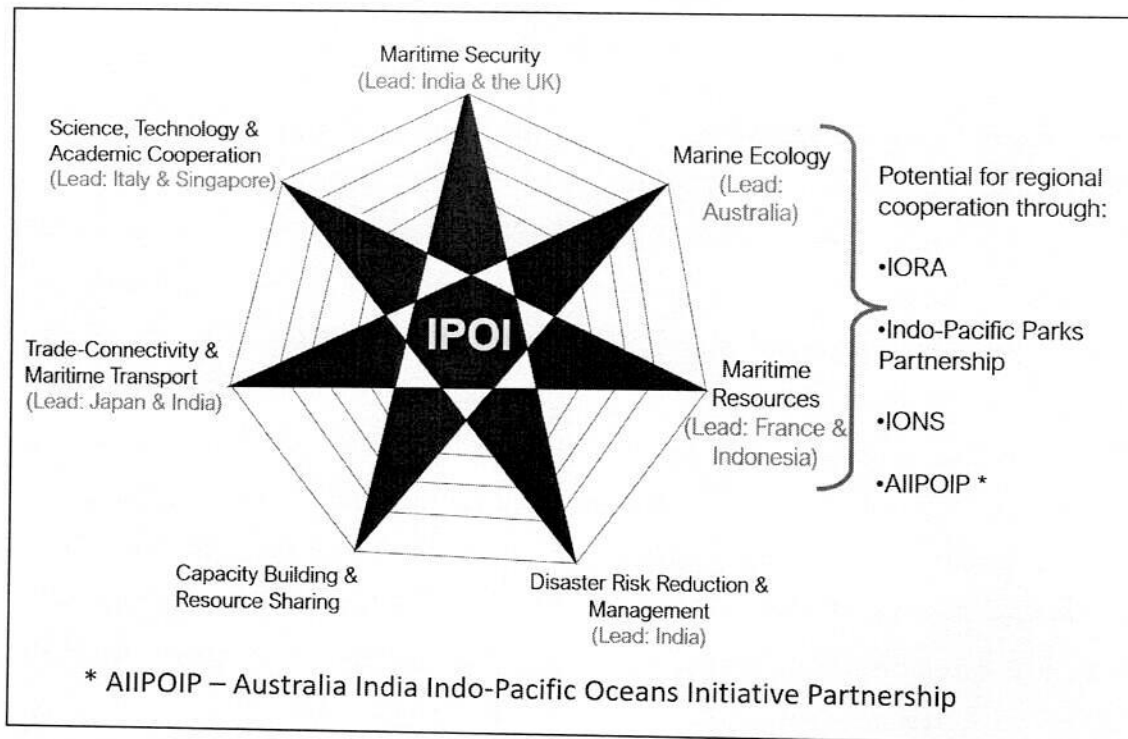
Maritime Security
(Lead: India & the UK)

Science, Technology & Academic Cooperation
(Lead: Italy & Singapore)

Marine Ecology
(Lead: Australia)

Potential for regional cooperation through:

•IORA

•Indo-Pacific Parks Partnership

•IONS

•AIIPOIP *

IPOI

Trade-Connectivity & Maritime Transport
(Lead: Japan & India)

Maritime Resources
(Lead: France & Indonesia)

Capacity Building & Resource Sharing

Disaster Risk Reduction & Management
(Lead: India)

* AIIPOIP – Australia India Indo-Pacific Oceans Initiative Partnership